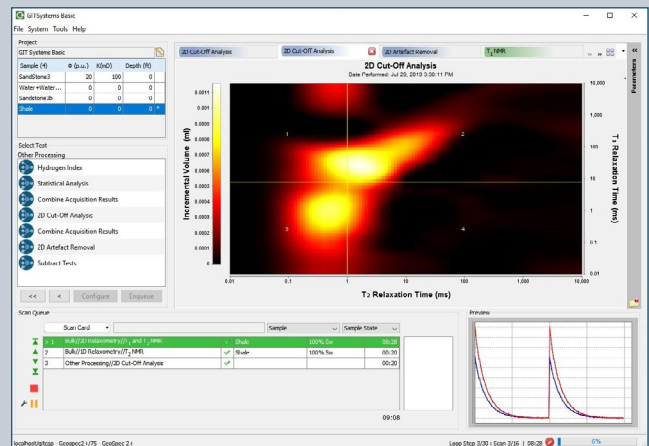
GITSystems Basic
File System Tools Help

Project
GIT Systems Basic

| Sample (4) | Φ (p.u.) | K(mD) | Depth (ft) |
|---|---|---|---|
| SandStone3 | 20 | 100 | 0 |
| Water+Water... | 0 | 0 | 0 |
| Sandstone3b | 0 | 0 | 0 |
| Shale | 0 | 0 | 0 |

Select Test
Other Processing
Hydrogen Index
Statistical Analysis
Combine Acquisition Results
2D Cut-Off Analysis
Combine Acquisition Results
2D Artefact Removal
Subtract Tests

<< < Configure Enqueue

2D Cut-Off Analysis | 2D Cut-Off Analysis | 2D Artefact Removal | $T_1$ NMR

Parameters

2D Cut-Off Analysis
Date Performed: Jul 20, 2019 3:38:11 PM

0.0011
0.001
0.0009
0.0008
0.0007
0.0006
0.0005
0.0004
0.0003
0.0002
0.0001

Incremental Volume (ml)

1
2
3
4

10,000
1000
100
10
1
0.1
0.01

$T_1$ Relaxation Time (ms)

0.01 0.1 1 10 100 1,000 10,000
$T_2$ Relaxation Time (ms)

Scan Queue
Scan Card | Sample | Sample State

| 1 | Bulk//2D Relaxometry//$T_1$ and $T_2$ NMR | Shale | 100% Sw | 00:28 |
|---|---|---|---|---|
| 2 | Bulk//1D Relaxometry//$T_2$ NMR | Shale | 100% Sw | 00:20 |
| 3 | Other Processing//2D Cut-Off Analysis | | | 00:20 |

09:08

Preview

localhost/gitcap · Geospec2 r75 · GeoSpec 2 r
Loop Step 3/30 : Scan 3/16 | 08:28 | 0%